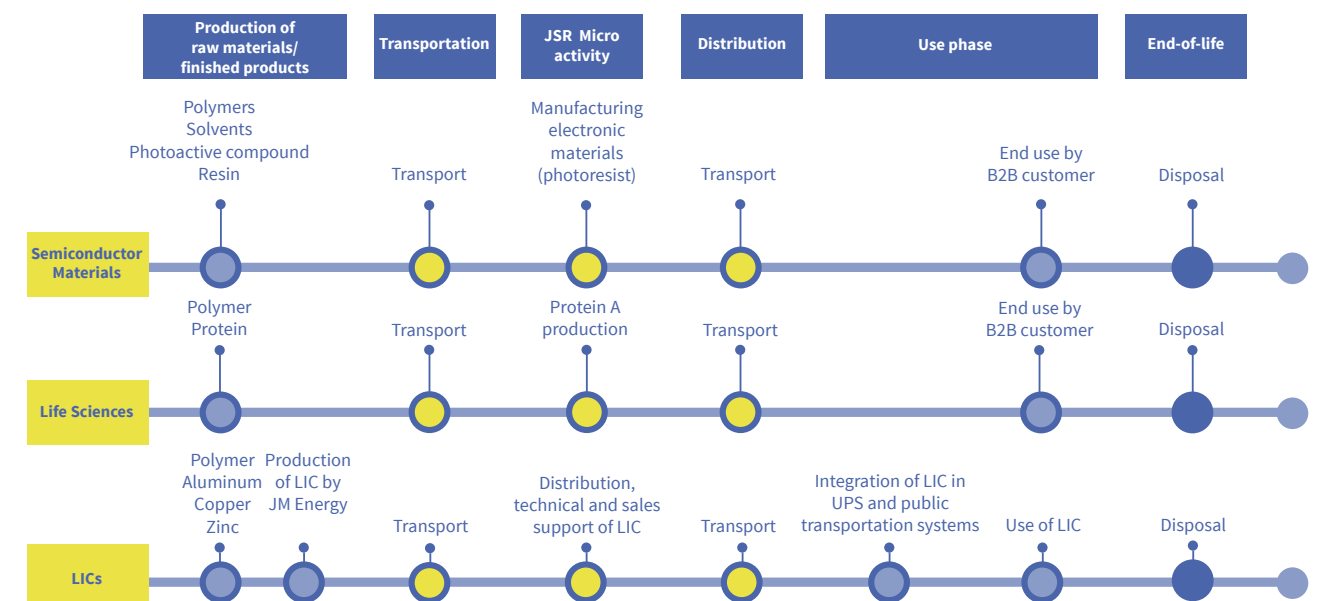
Production of raw materials/ finished products

Transportation

JSR Micro activity

Distribution

Use phase

End-of-life

Polymers
Solvents
Photoactive compound
Resin

Transport

Manufacturing electronic materials (photoresist)

Transport

End use by B2B customer

Disposal

Semiconductor Materials

Polymer
Protein

Transport

Protein A production

Transport

End use by B2B customer

Disposal

Life Sciences

Polymer
Aluminum
Copper
Zinc

Production of LIC by JM Energy

Transport

Distribution, technical and sales support of LIC

Transport

Integration of LIC in UPS and public transportation systems

Use of LIC

Disposal

LICs